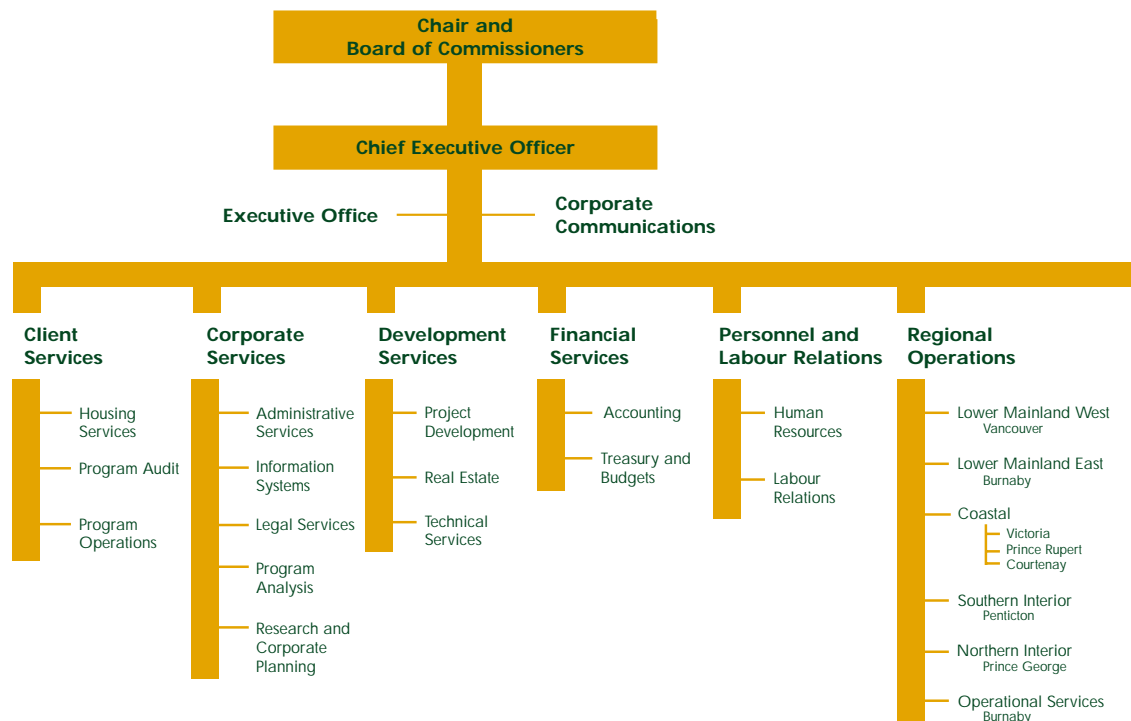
Chair and
Board of Commissioners

Chief Executive Officer

Executive Office

Corporate
Communications

Client
Services

Housing
Services

Program Audit

Program
Operations

Corporate
Services

Administrative
Services

Information
Systems

Legal Services

Program
Analysis

Research and
Corporate
Planning

Development
Services

Project
Development

Real Estate

Technical
Services

Financial
Services

Accounting

Treasury and
Budgets

Personnel and
Labour Relations

Human
Resources

Labour
Relations

Regional
Operations

Lower Mainland West
Vancouver

Lower Mainland East
Burnaby

Coastal
Victoria
Prince Rupert
Courtenay

Southern Interior
Penticton

Northern Interior
Prince George

Operational Services
Burnaby